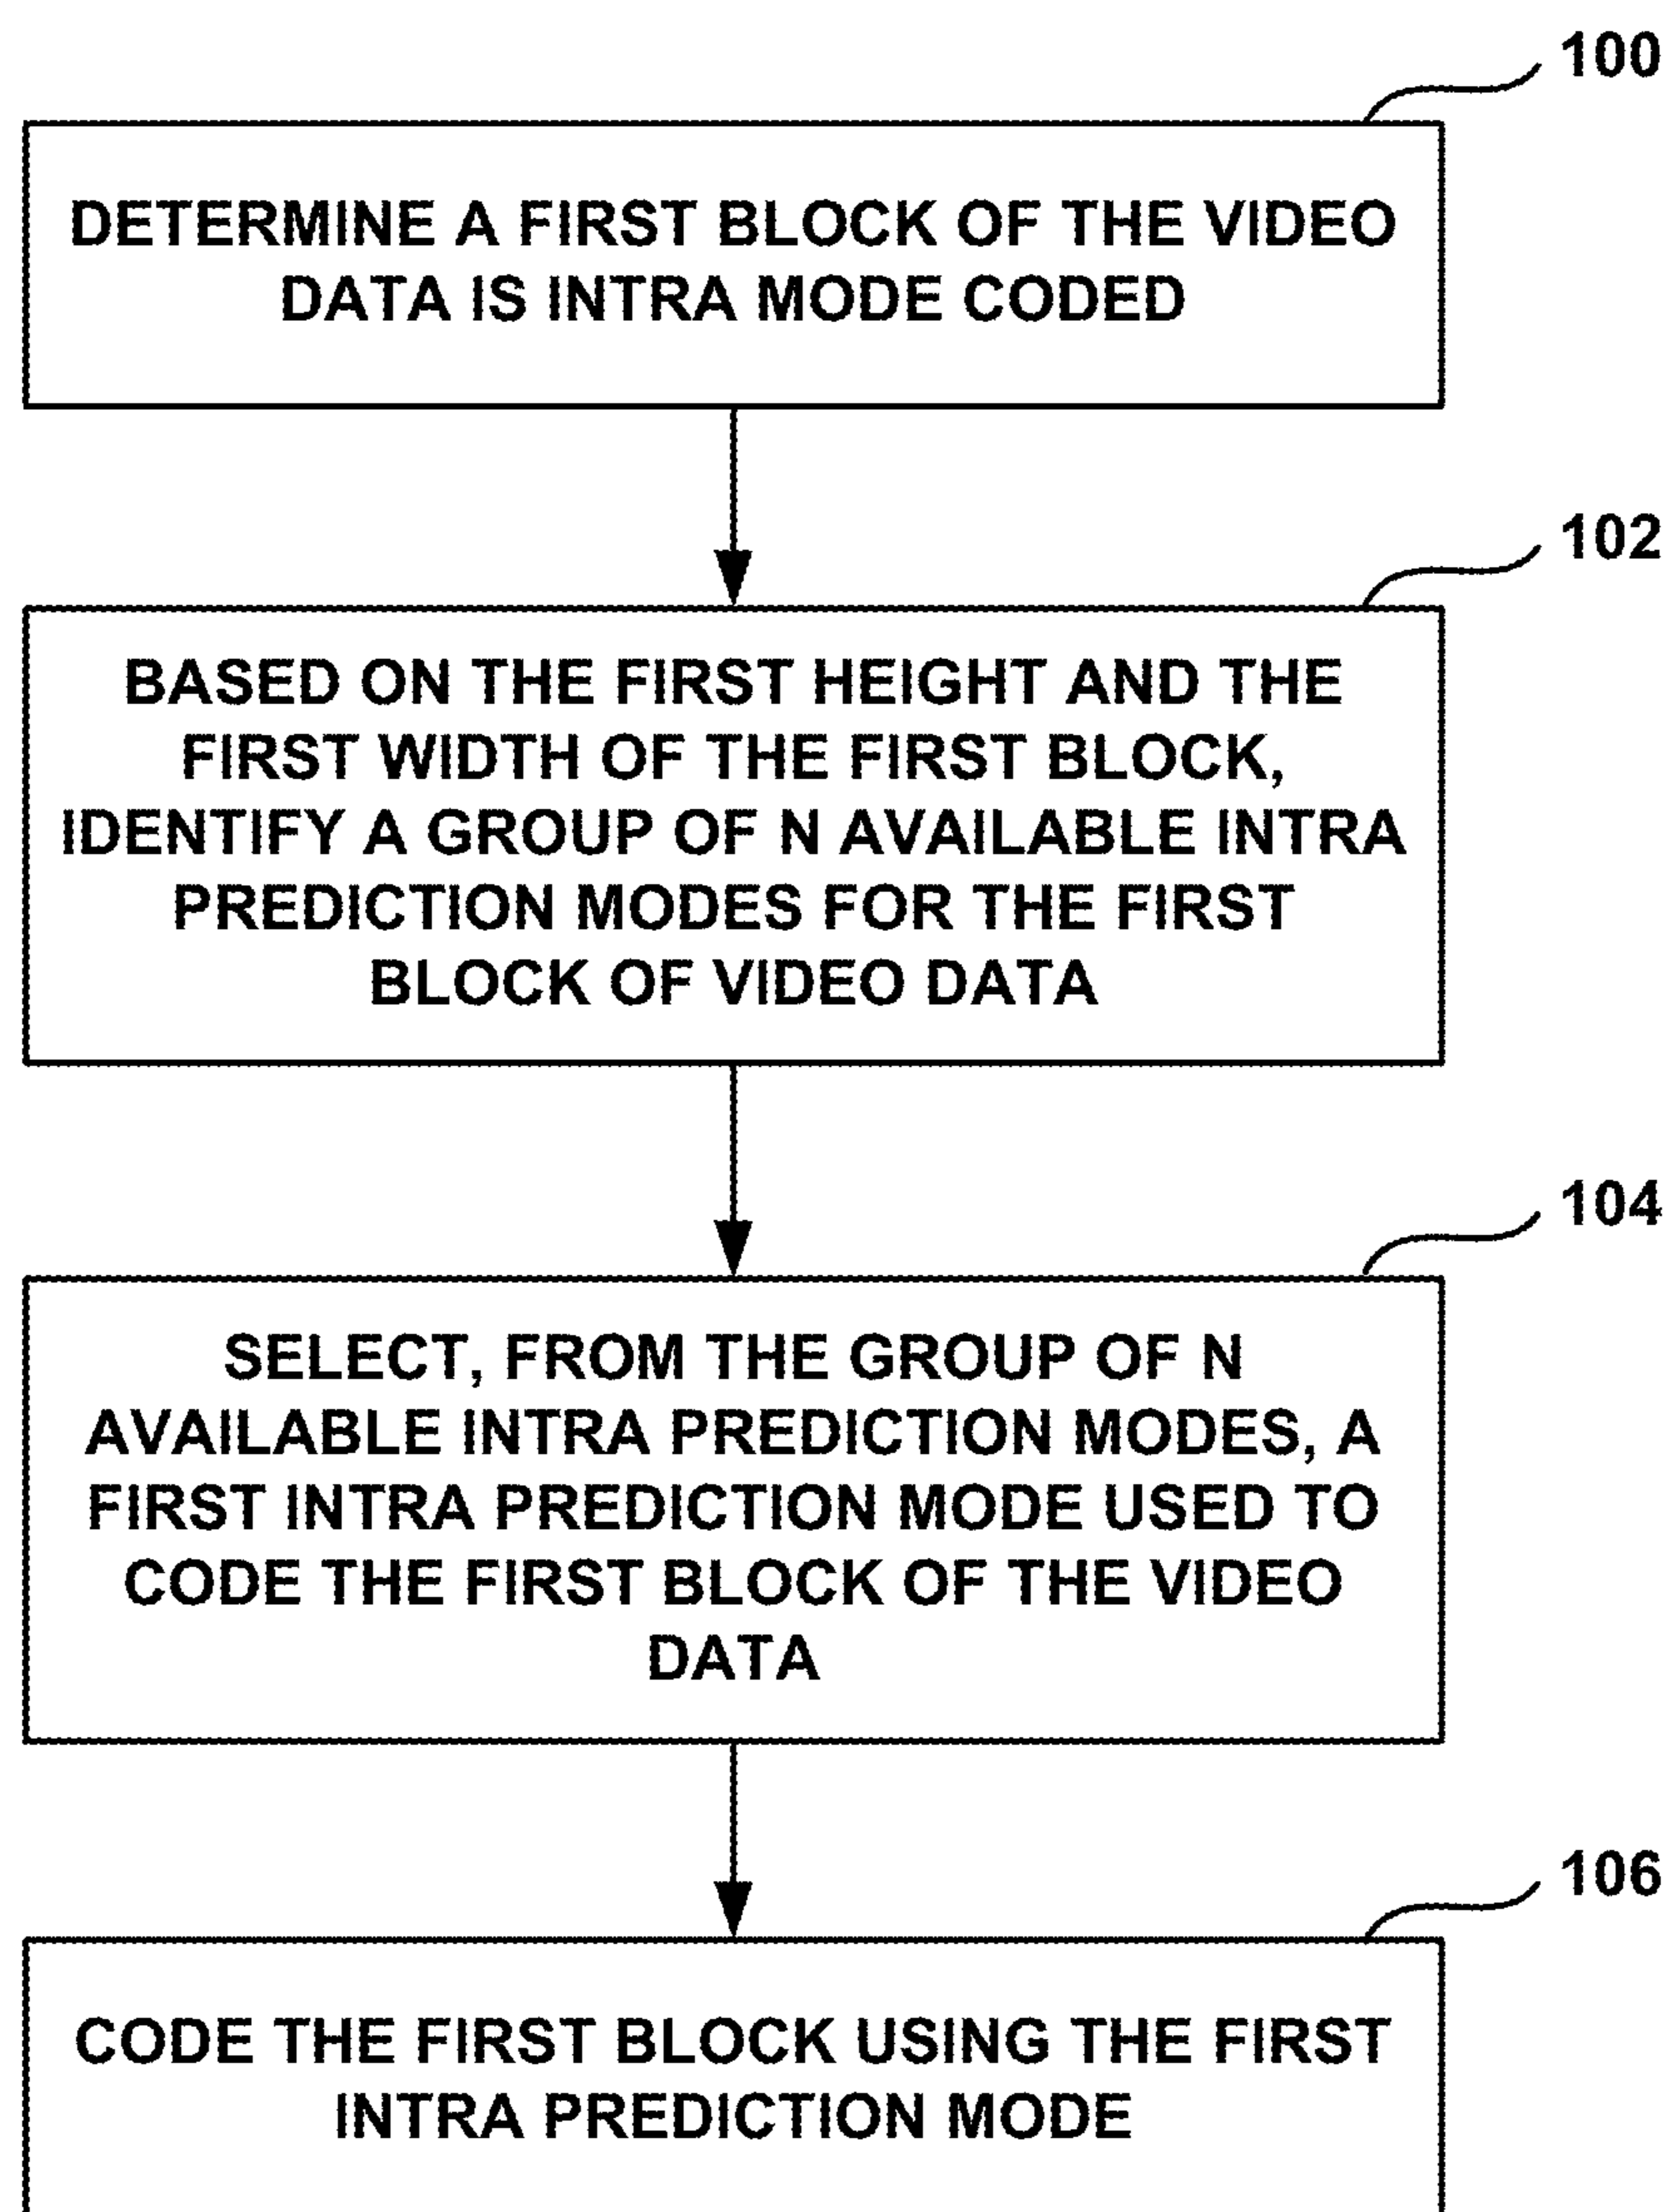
100

DETERMINE A FIRST BLOCK OF THE VIDEO DATA IS INTRA MODE CODED

102

BASED ON THE FIRST HEIGHT AND THE FIRST WIDTH OF THE FIRST BLOCK, IDENTIFY A GROUP OF N AVAILABLE INTRA PREDICTION MODES FOR THE FIRST BLOCK OF VIDEO DATA

104

SELECT, FROM THE GROUP OF N AVAILABLE INTRA PREDICTION MODES, A FIRST INTRA PREDICTION MODE USED TO CODE THE FIRST BLOCK OF THE VIDEO DATA

106

CODE THE FIRST BLOCK USING THE FIRST INTRA PREDICTION MODE